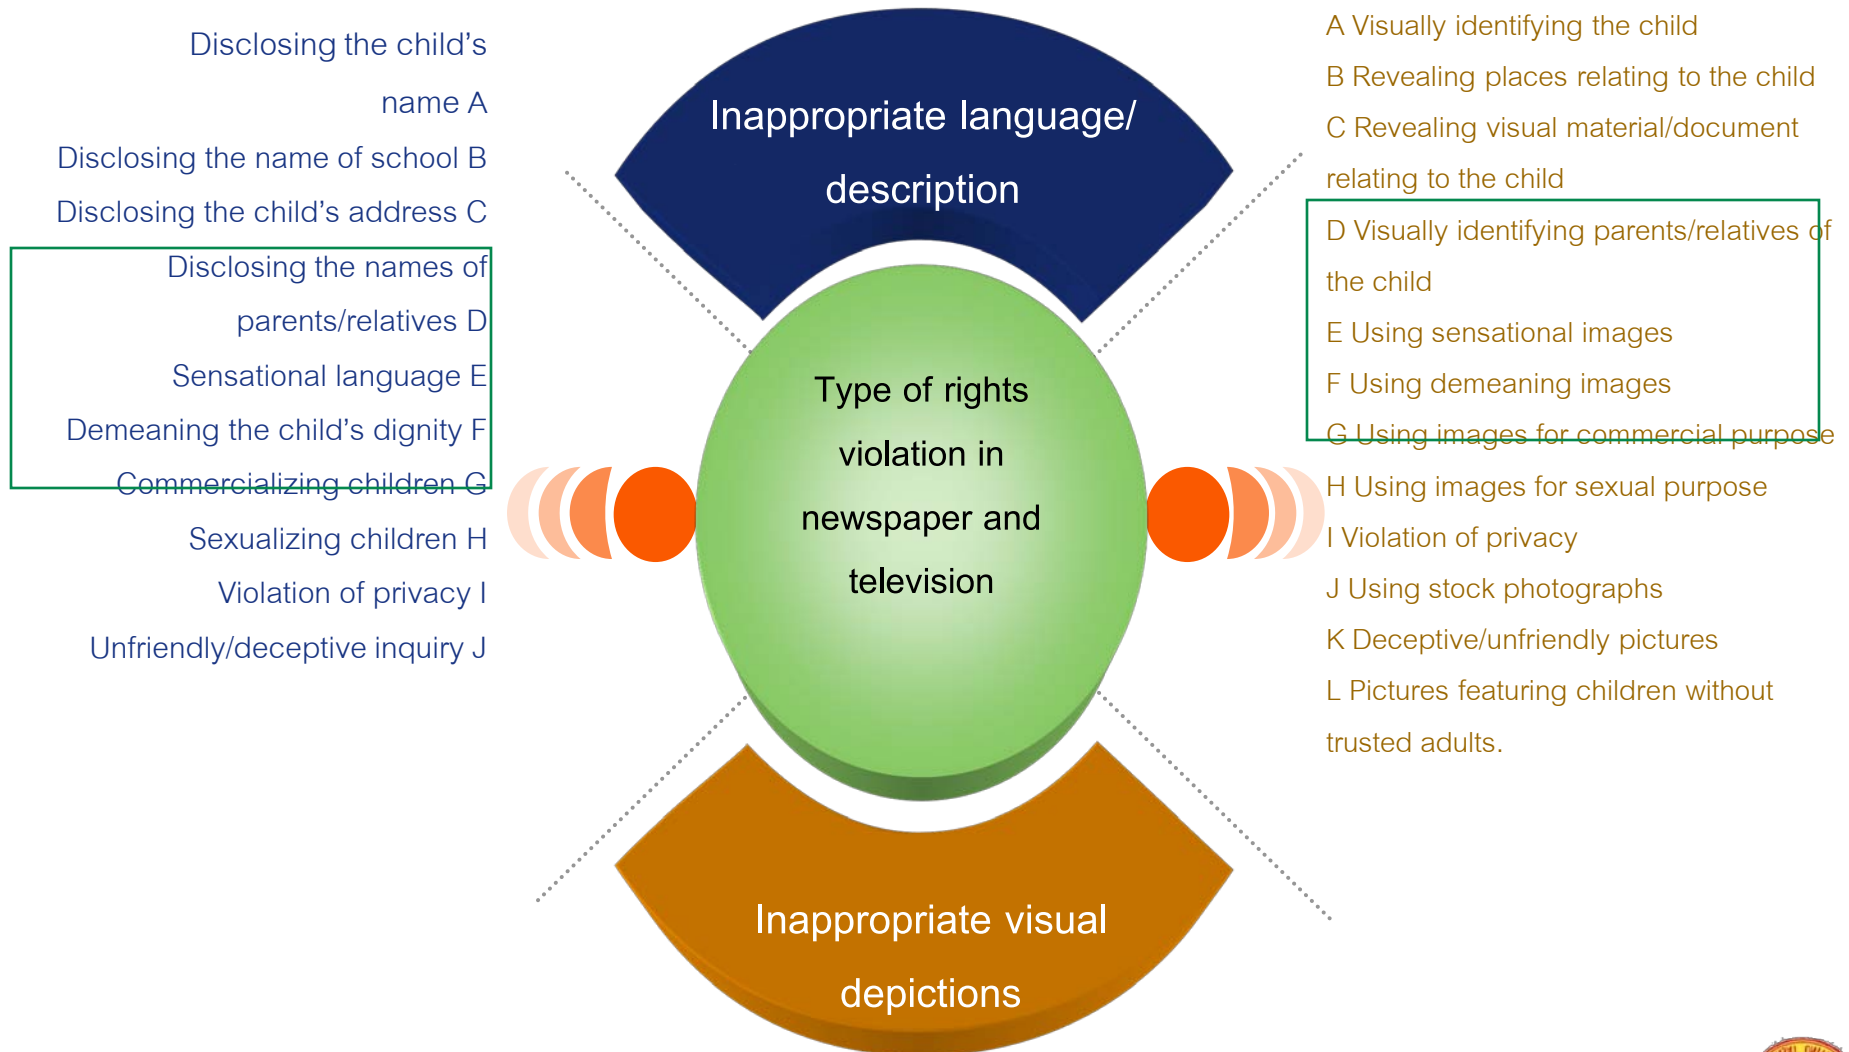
Disclosing the child's name A
Disclosing the name of school B
Disclosing the child's address C
Disclosing the names of parents/relatives D
Sensational language E
Demeaning the child's dignity F
Commercializing children G
Sexualizing children H
Violation of privacy I
Unfriendly/deceptive inquiry J

Inappropriate language/ description

Type of rights violation in newspaper and television

Inappropriate visual depictions

A Visually identifying the child
B Revealing places relating to the child
C Revealing visual material/document relating to the child
D Visually identifying parents/relatives of the child
E Using sensational images
F Using demeaning images
G Using images for commercial purpose
H Using images for sexual purpose
I Violation of privacy
J Using stock photographs
K Deceptive/unfriendly pictures
L Pictures featuring children without trusted adults.